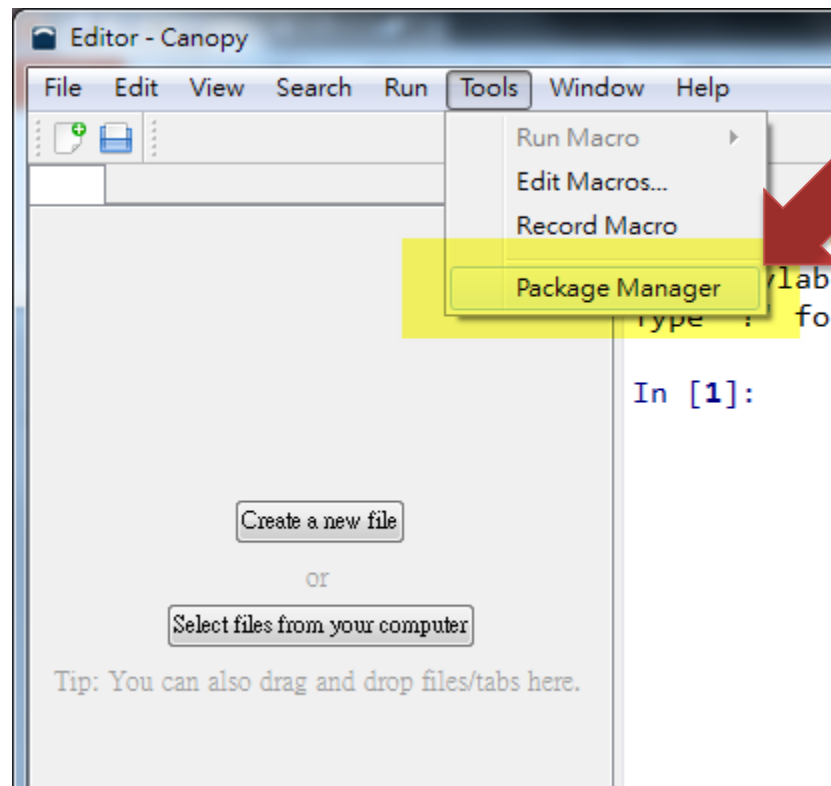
Editor - Canopy

File Edit View Search Run Tools Window Help

Run Macro
Edit Macros...
Record Macro
Package Manager

ylab
Type : fo

In [1]:

Create a new file

or

Select files from your computer

Tip: You can also drag and drop files/tabs here.